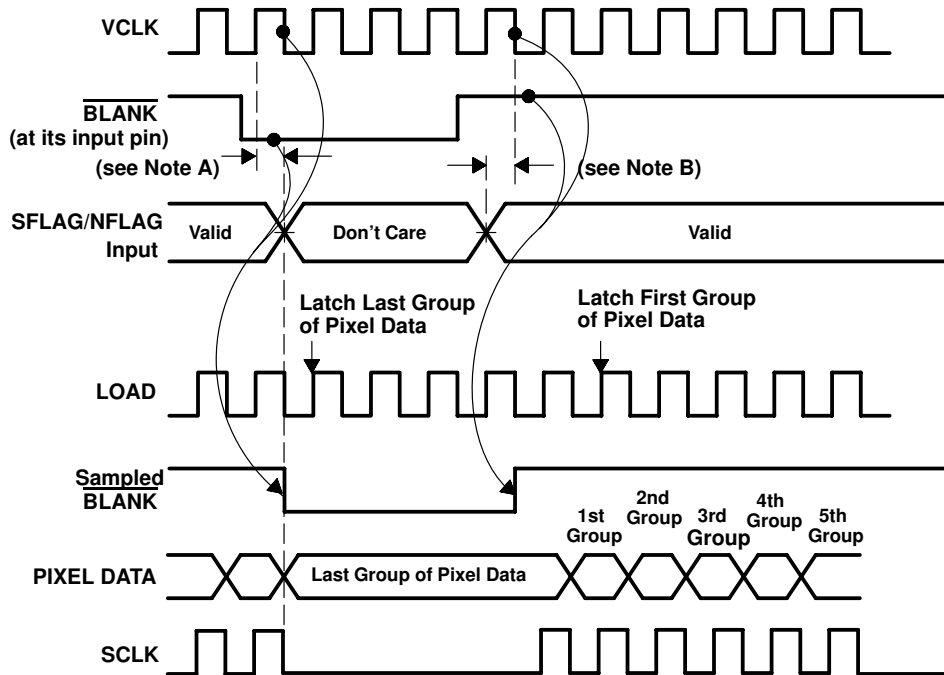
VCLK

$\overline{\text{BLANK}}$
(at its input pin)

(see Note A)

(see Note B)

SFLAG/NFLAG Input

Valid

Don’t Care

Valid

Latch Last Group of Pixel Data

Latch First Group of Pixel Data

LOAD

Sampled $\overline{\text{BLANK}}$

1st Group

2nd Group

3rd Group

4th Group

5th Group

PIXEL DATA

Last Group of Pixel Data

SCLK